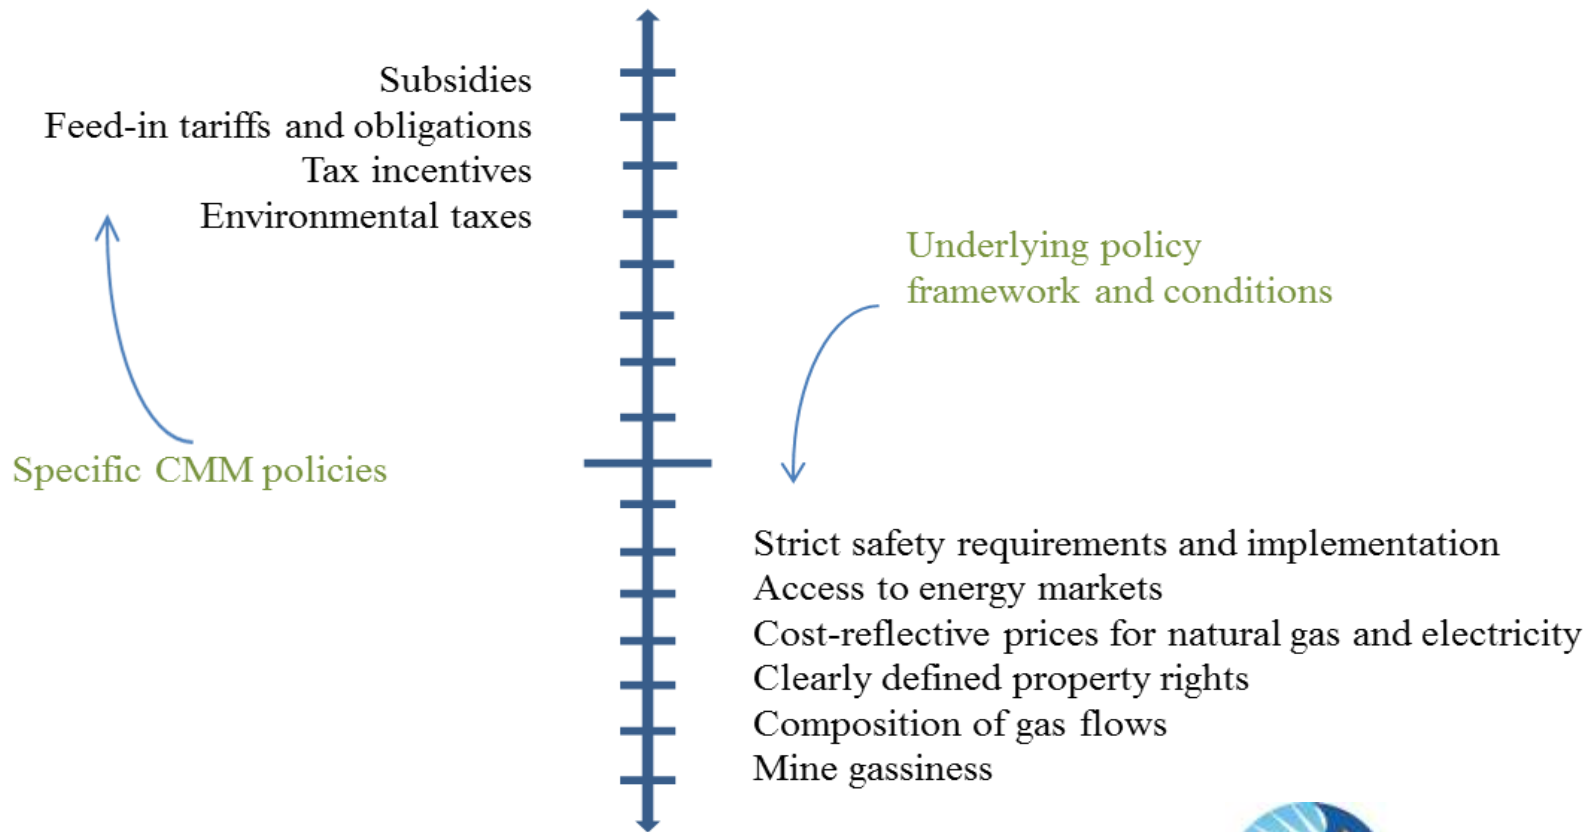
Subsidies
Feed-in tariffs and obligations
Tax incentives
Environmental taxes

Underlying policy framework and conditions

Specific CMM policies

Strict safety requirements and implementation
Access to energy markets
Cost-reflective prices for natural gas and electricity
Clearly defined property rights
Composition of gas flows
Mine gassiness